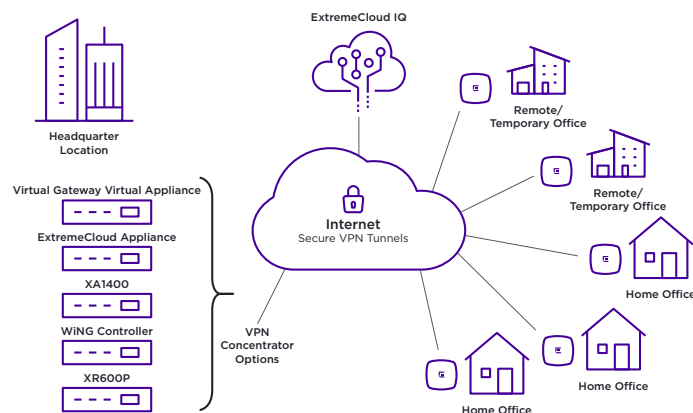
ExtremeCloud IQ

Headquarter Location

Virtual Gateway Virtual Appliance

ExtremeCloud Appliance

XA1400

WiNG Controller

XR600P

Internet
Secure VPN Tunnels

VPN Concentrator Options

Remote/ Temporary Office

Remote/ Temporary Office

Home Office

Home Office

Home Office